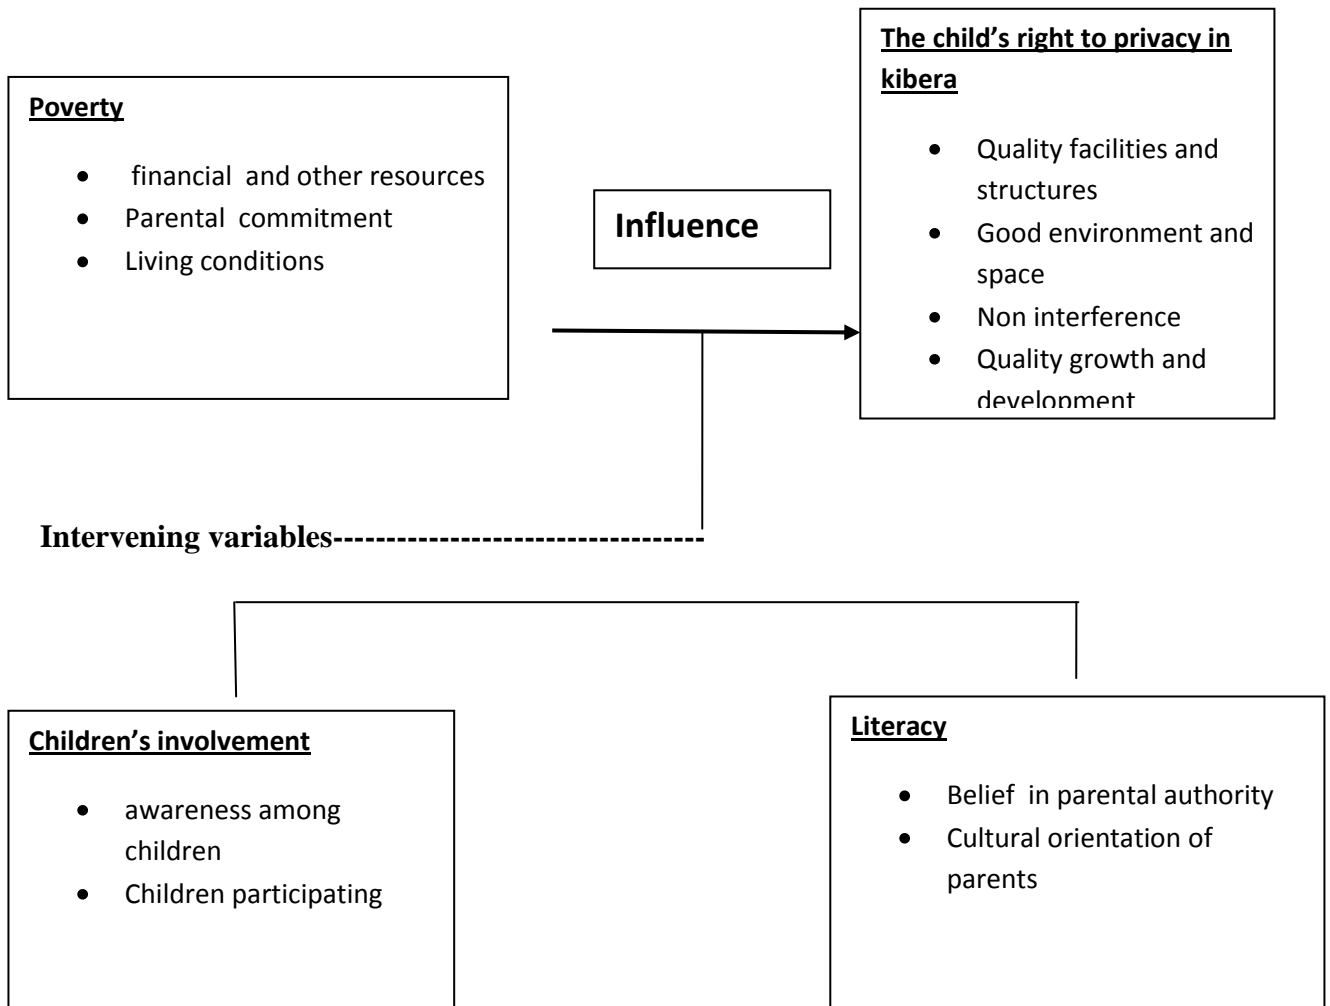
**Poverty**

- financial and other resources
- Parental commitment
- Living conditions

**Influence**

**The child's right to privacy in kibera**

- Quality facilities and structures
- Good environment and space
- Non interference
- Quality growth and development

**Intervening variables---------------------------------**

**Children's involvement**

- awareness among children
- Children participating

**Literacy**

- Belief in parental authority
- Cultural orientation of parents